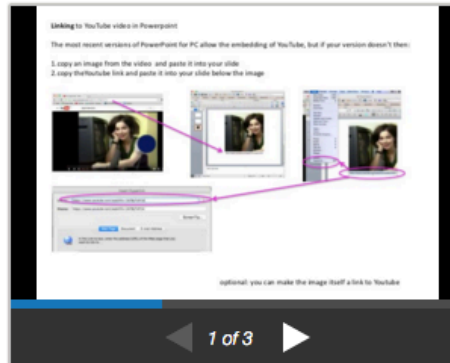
Linking to YouTube video in Powerpoint

The most recent versions of PowerPoint for PC allow the embedding of YouTube, but if your version doesn't then:

1.copy an image from the video and paste it into your slide
2.copy theYoutube link and paste it into your slide below the image

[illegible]

optional: you can make the image itself a link to Youtube

1 of 3